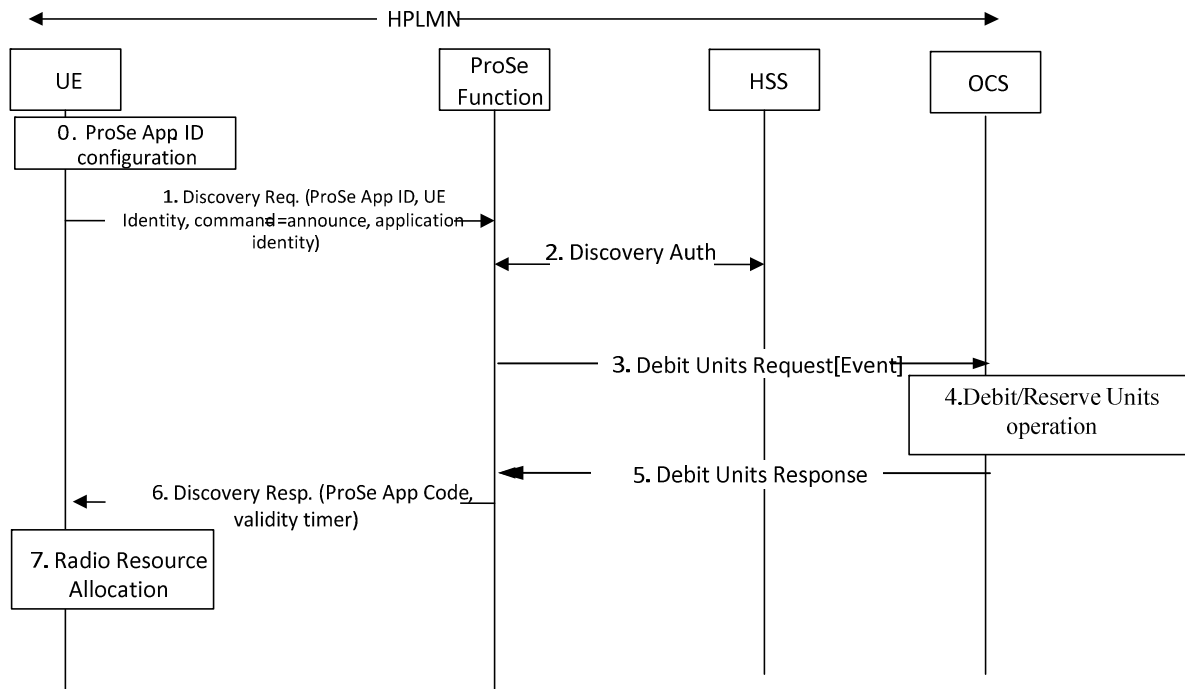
HPLMN

UE

ProSe Function

HSS

OCS

0. ProSe App ID configuration

1. Discovery Req. (ProSe App ID, UE Identity, command=announce, application identity)

2. Discovery Auth

3. Debit Units Request[Event]

4.Debit/Reserve Units operation

5. Debit Units Response

6. Discovery Resp. (ProSe App Code, validity timer)

7. Radio Resource Allocation